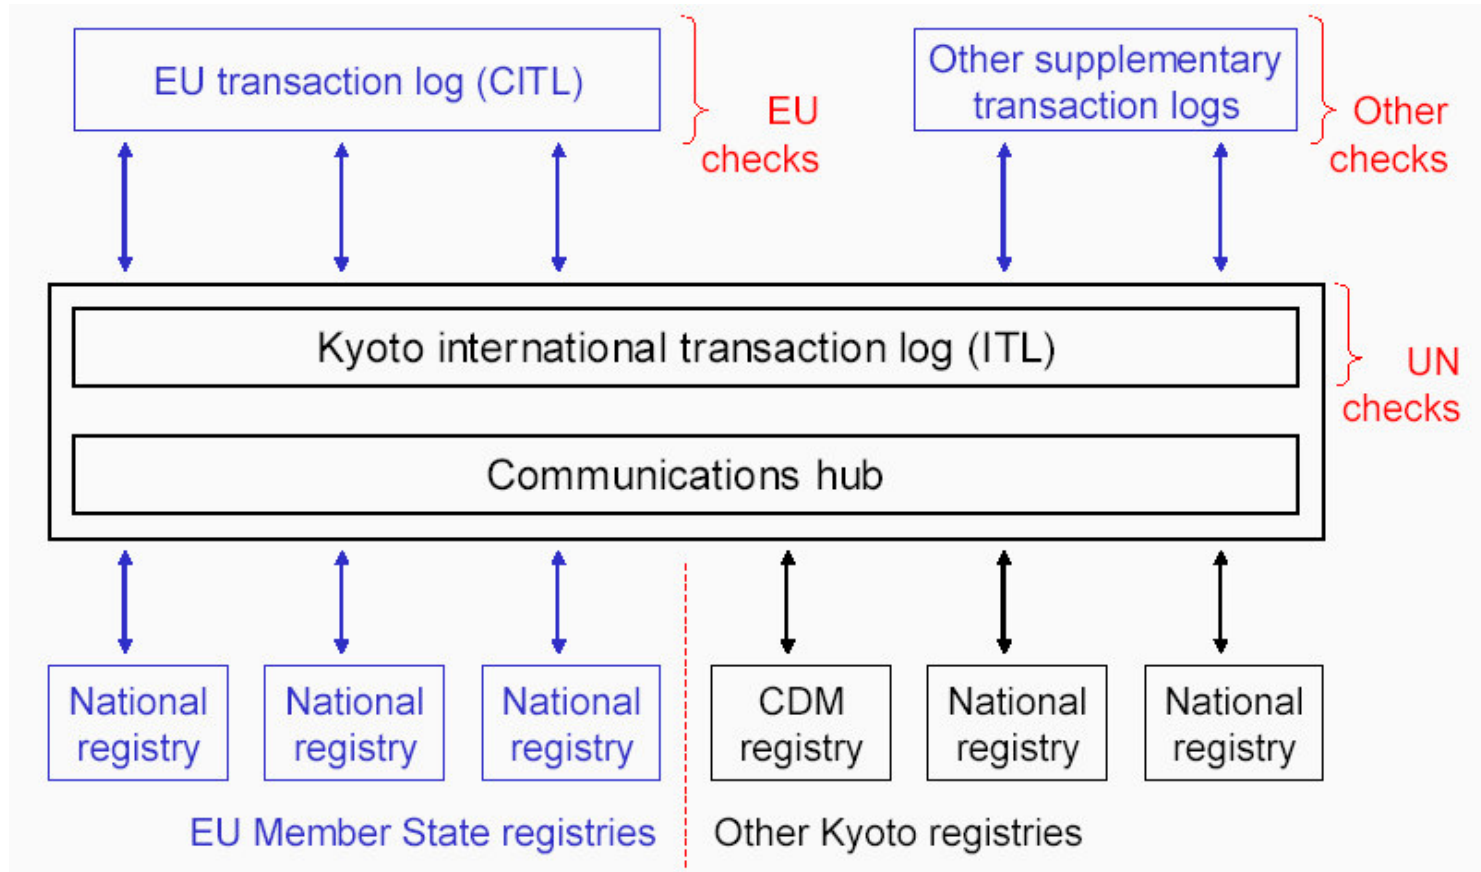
EU transaction log (CITL)

EU checks

Other supplementary transaction logs

Other checks

Kyoto international transaction log (ITL)

Communications hub

UN checks

National registry

National registry

National registry

CDM registry

National registry

National registry

EU Member State registries

Other Kyoto registries